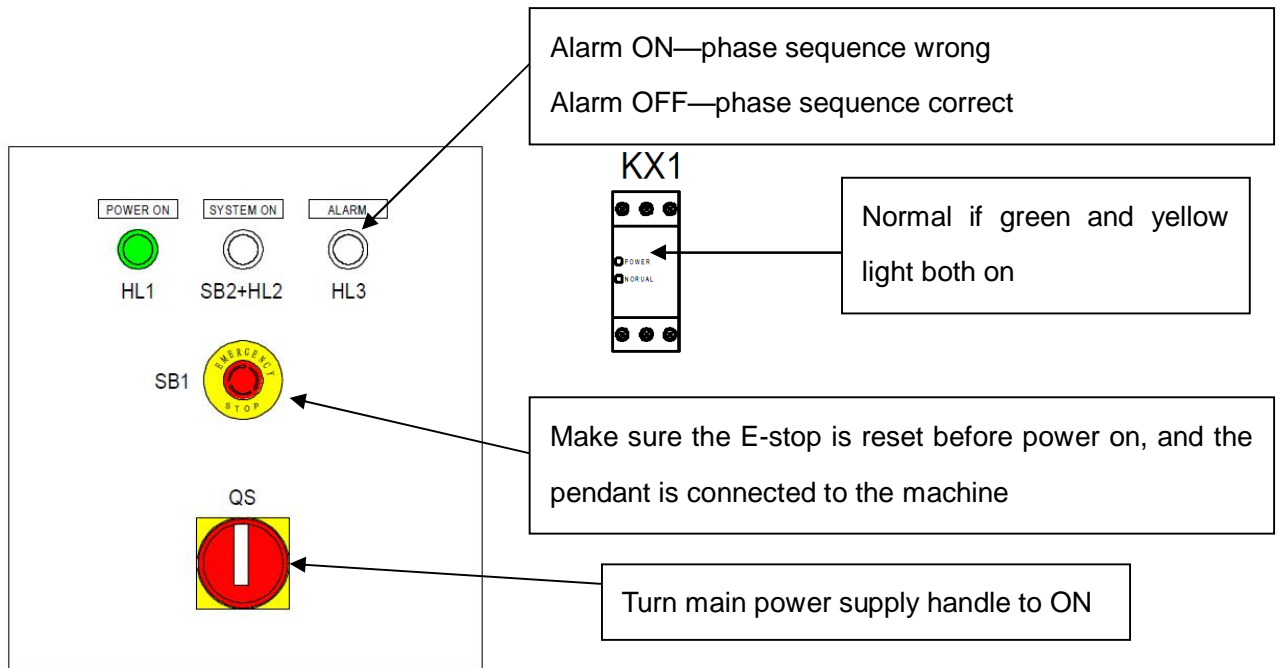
Alarm ON—phase sequence wrong

Alarm OFF—phase sequence correct

POWER ON

SYSTEM ON

ALARM

HL1

SB2+HL2

HL3

KX1

POWER

NORUAL

Normal if green and yellow light both on

SB1

EMERGENCY STOP

Make sure the E-stop is reset before power on, and the pendant is connected to the machine

QS

Turn main power supply handle to ON